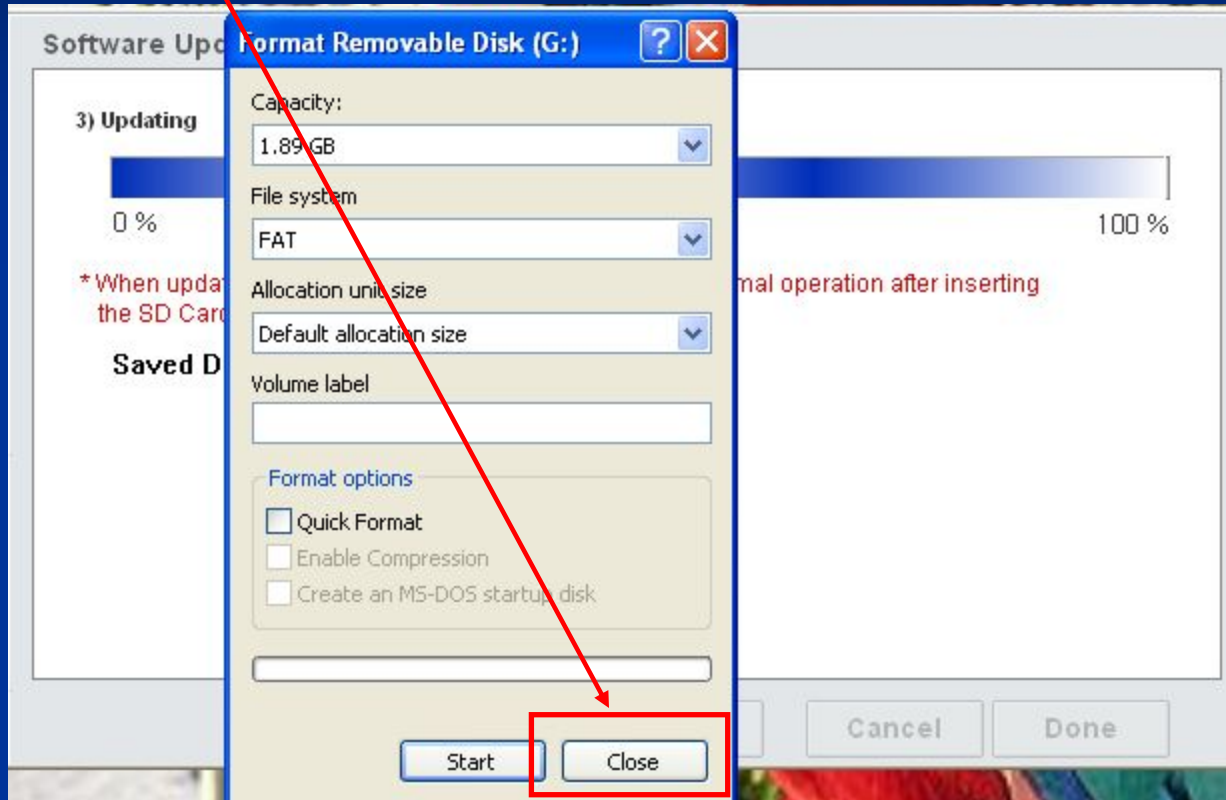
Software Upd

3) Updating

0 %

100 %

* When upda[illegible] mal operation after inserting the SD Car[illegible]

Saved D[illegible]

Cancel

Done

Format Removable Disk (G:)

?

Capacity:

1.89 GB

File system

FAT

Allocation unit size

Default allocation size

Volume label

Format options

Quick Format

Enable Compression

Create an MS-DOS startup disk

Start

Close